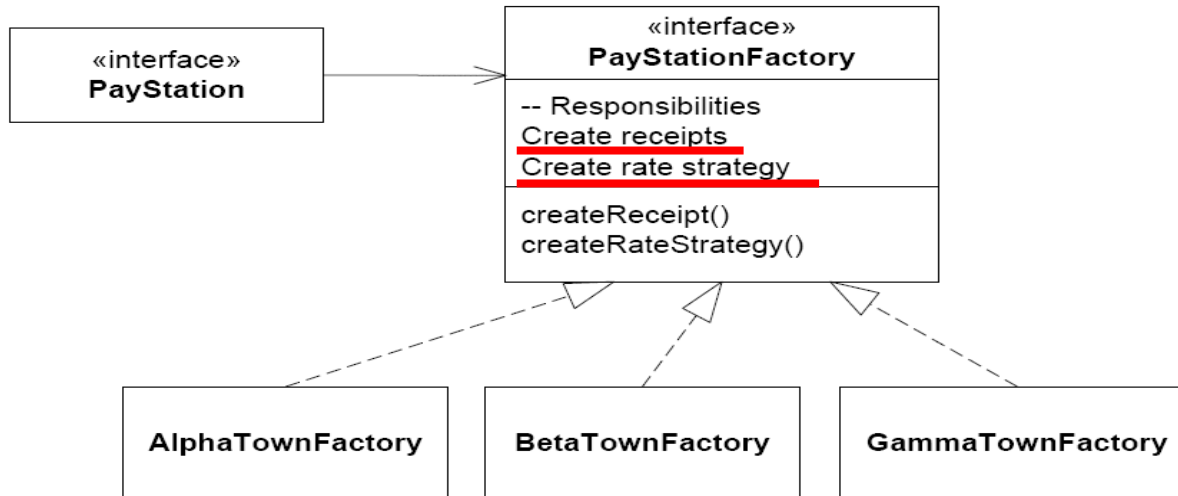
«interface»
PayStation

«interface»
PayStationFactory

-- Responsibilities
Create receipts
Create rate strategy

createReceipt()
createRateStrategy()

AlphaTownFactory

BetaTownFactory

GammaTownFactory